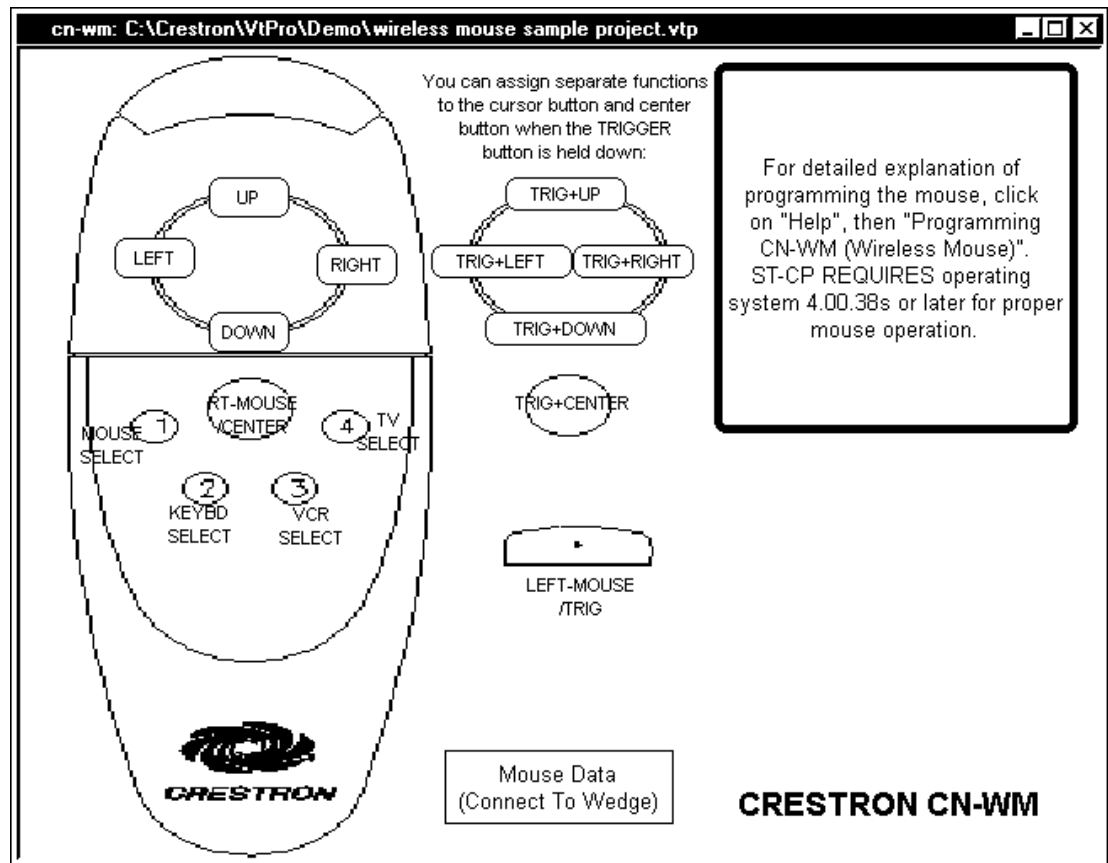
cn-wm: C:\Crestron\VtPro\Demo\wireless mouse sample project.vtp

UP
LEFT
RIGHT
DOWN

RT-MOUSE /CENTER
1
MOUSE SELECT
4
TV SELECT
2
KEYBD SELECT
3
VCR SELECT

CRESTRON

You can assign separate functions to the cursor button and center button when the TRIGGER button is held down:

TRIG+UP
TRIG+LEFT
TRIG+RIGHT
TRIG+DOWN

TRIG+CENTER

LEFT-MOUSE /TRIG

For detailed explanation of programming the mouse, click on "Help", then "Programming CN-WM (Wireless Mouse)". ST-CP REQUIRES operating system 4.00.38s or later for proper mouse operation.

Mouse Data (Connect To Wedge)

CRESTRON CN-WM